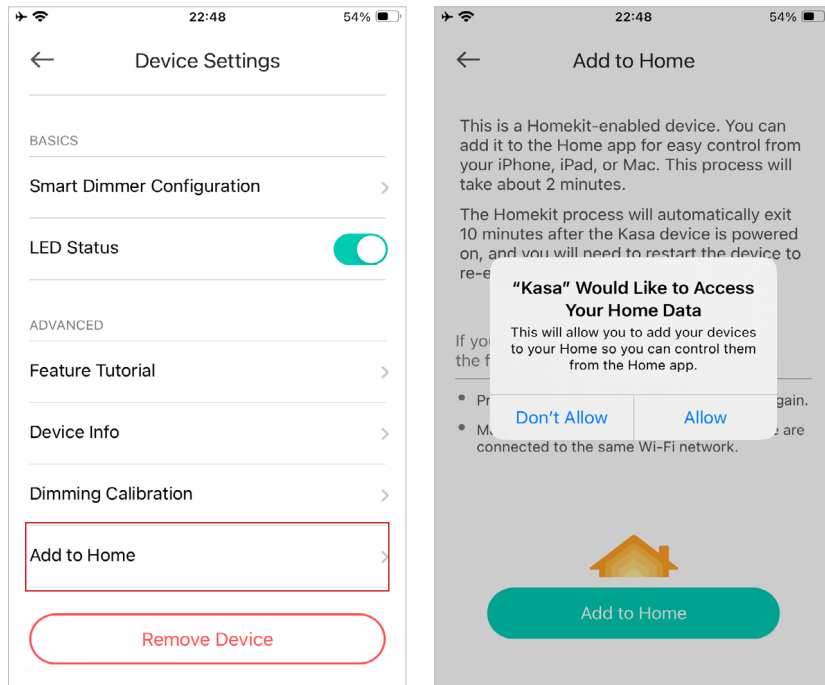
22:48 54%

←

Device Settings

BASICS

Smart Dimmer Configuration

LED Status

ADVANCED

Feature Tutorial

Device Info

Dimming Calibration

Add to Home

Remove Device

22:48 54%

←

Add to Home

This is a Homekit-enabled device. You can add it to the Home app for easy control from your iPhone, iPad, or Mac. This process will take about 2 minutes.

The Homekit process will automatically exit 10 minutes after the Kasa device is powered on, and you will need to restart the device to re-e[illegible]

If yo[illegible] the f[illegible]

• Pr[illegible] gain.

• M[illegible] e are connected to the same Wi-Fi network.

“Kasa” Would Like to Access Your Home Data

This will allow you to add your devices to your Home so you can control them from the Home app.

Don't Allow

Allow

Add to Home